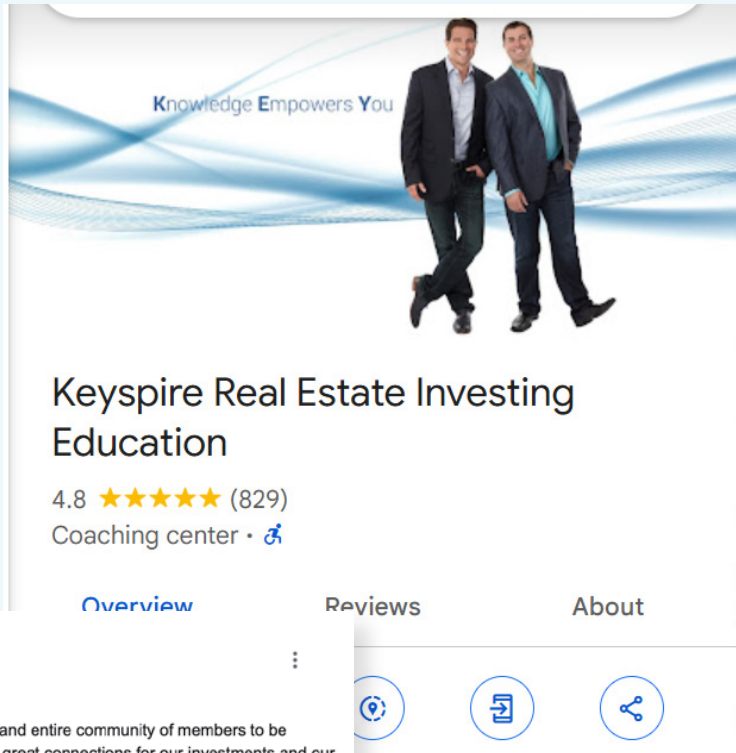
Knowledge Empowers You

Keyspire Real Estate Investing Education

4.8 ★★★★★ (829)

Coaching center ·

Overview Reviews About

and entire community of members to be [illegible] great connections for our investments and our